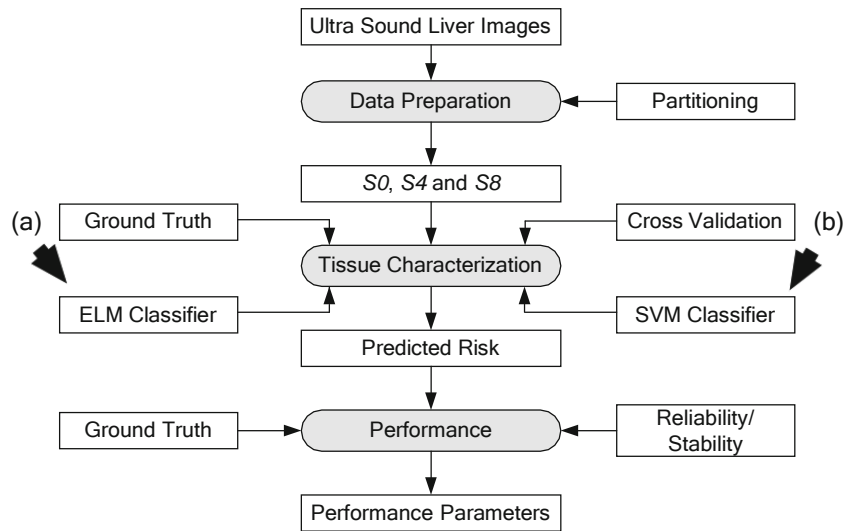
Ultra Sound Liver Images

Data Preparation

Partitioning

S0, S4 and S8

(a)

Ground Truth

Cross Validation

(b)

Tissue Characterization

ELM Classifier

SVM Classifier

Predicted Risk

Ground Truth

Performance

Reliability/ Stability

Performance Parameters